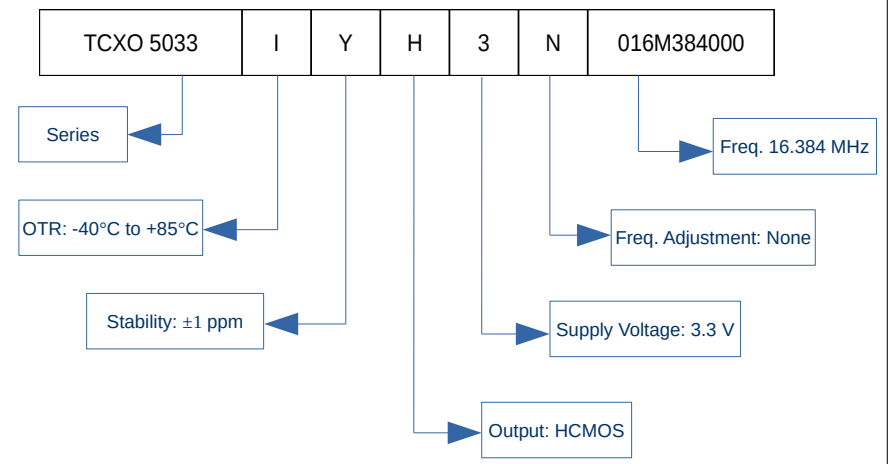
| TCXO 5033 | I | Y | H | 3 | N | 016M384000 |
|---|---|---|---|---|---|---|

Series

OTR: -40°C to +85°C

Stability: ±1 ppm

Freq. 16.384 MHz

Freq. Adjustment: None

Supply Voltage: 3.3 V

Output: HCMOS